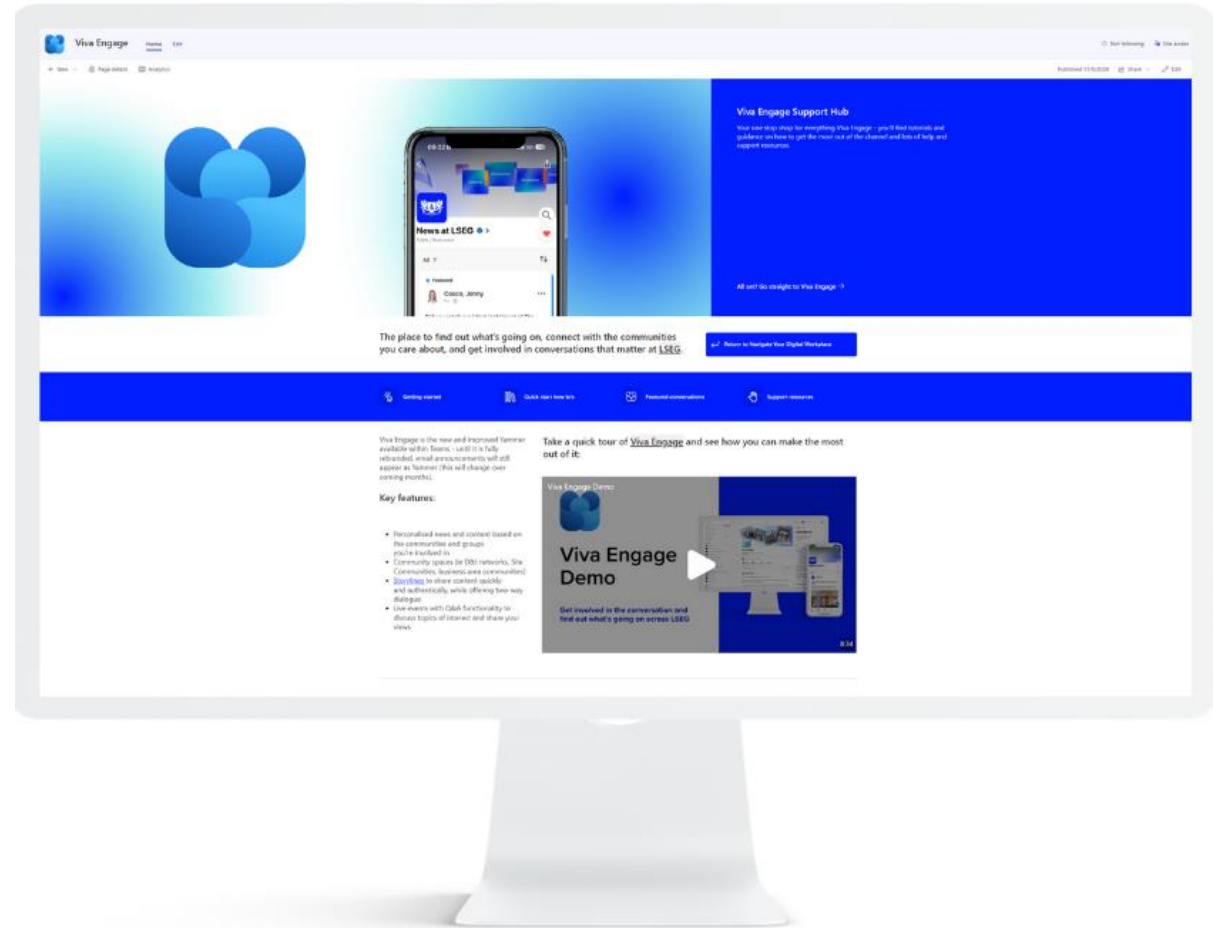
Viva Engage Home Edit

Not following Site access

+ New Page details Analytics

Published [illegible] Share Edit

News at LSEG

Viva Engage Support Hub

Your one stop shop for everything Viva Engage - you'll find tutorials and guidance on how to get the most out of the channel and lots of help and support resources.

All set? Go straight to Viva Engage →

The place to find out what's going on, connect with the communities you care about, and get involved in conversations that matter at LSEG.

Return to Navigate Your Digital Workplace

Getting started

Quick start how to's

Featured conversations

Support resources

Viva Engage is the new and improved Yammer available within Teams - until it is fully rebranded, email announcements will still appear as Yammer (this will change over coming months).

Key features:

- Personalised news and content based on the communities and groups you're involved in
- Community spaces (ie DBI networks, Site Communities, business area communities)
- Storylines to share content quickly and authentically, while offering two-way dialogue
- Live events with Q&A functionality to discuss topics of interest and share your views

Take a quick tour of Viva Engage and see how you can make the most out of it:

Viva Engage Demo

Viva Engage Demo

Get involved in the conversation and find out what's going on across LSEG

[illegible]